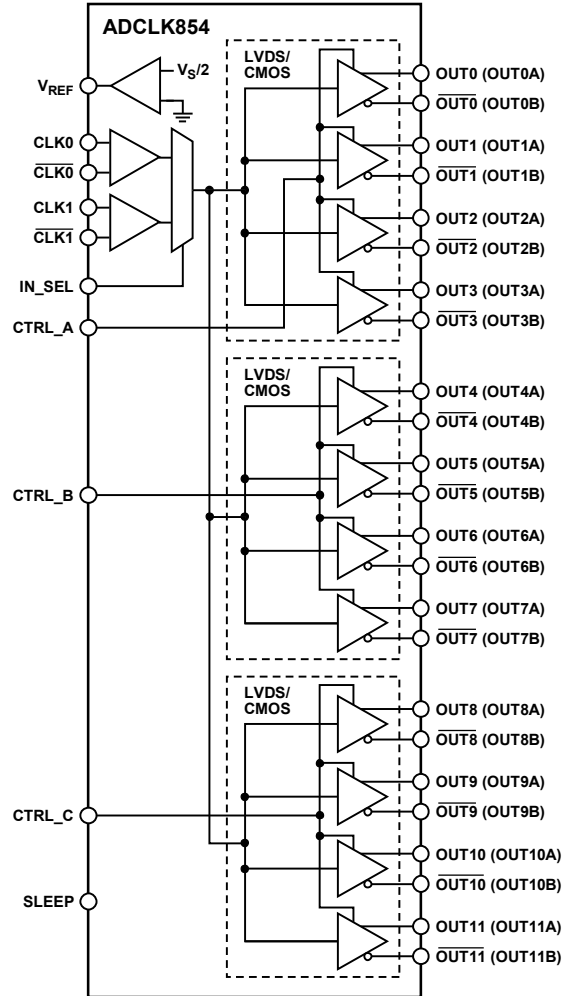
ADCLK854

$V_{REF}$

$V_S/2$

CLK0

$\overline{CLK0}$

CLK1

$\overline{CLK1}$

IN_SEL

CTRL_A

LVDS/ CMOS

OUT0 (OUT0A)

$\overline{OUT0}$ (OUT0B)

OUT1 (OUT1A)

$\overline{OUT1}$ (OUT1B)

OUT2 (OUT2A)

$\overline{OUT2}$ (OUT2B)

OUT3 (OUT3A)

$\overline{OUT3}$ (OUT3B)

LVDS/ CMOS

CTRL_B

OUT4 (OUT4A)

$\overline{OUT4}$ (OUT4B)

OUT5 (OUT5A)

$\overline{OUT5}$ (OUT5B)

OUT6 (OUT6A)

$\overline{OUT6}$ (OUT6B)

OUT7 (OUT7A)

$\overline{OUT7}$ (OUT7B)

LVDS/ CMOS

CTRL_C

SLEEP

OUT8 (OUT8A)

$\overline{OUT8}$ (OUT8B)

OUT9 (OUT9A)

$\overline{OUT9}$ (OUT9B)

OUT10 (OUT10A)

$\overline{OUT10}$ (OUT10B)

OUT11 (OUT11A)

$\overline{OUT11}$ (OUT11B)